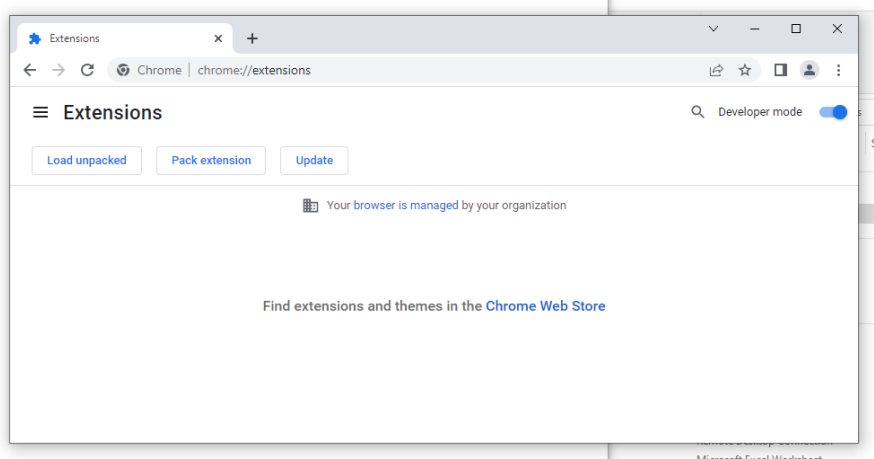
Extensions ×
+

Chrome | chrome://extensions

Extensions

Developer mode

Load unpacked
Pack extension
Update

Your browser is managed by your organization

Find extensions and themes in the Chrome Web Store